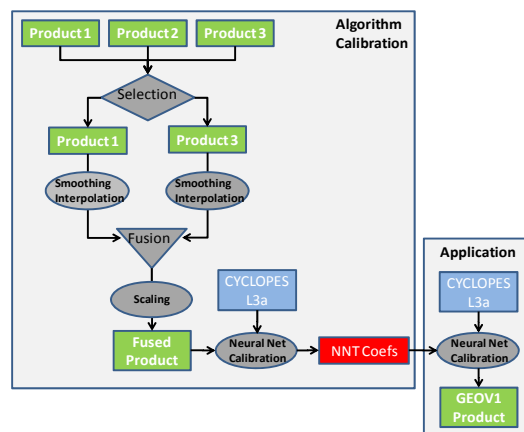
Algorithm Calibration

Product 1
Product 2
Product 3

Selection

Product 1
Product 3

Smoothing Interpolation
Smoothing Interpolation

Fusion

Scaling

CYCLOPES L3a

Fused Product

Neural Net Calibration

NNT Coefs

Application

CYCLOPES L3a

Neural Net Calibration

GEOV1 Product